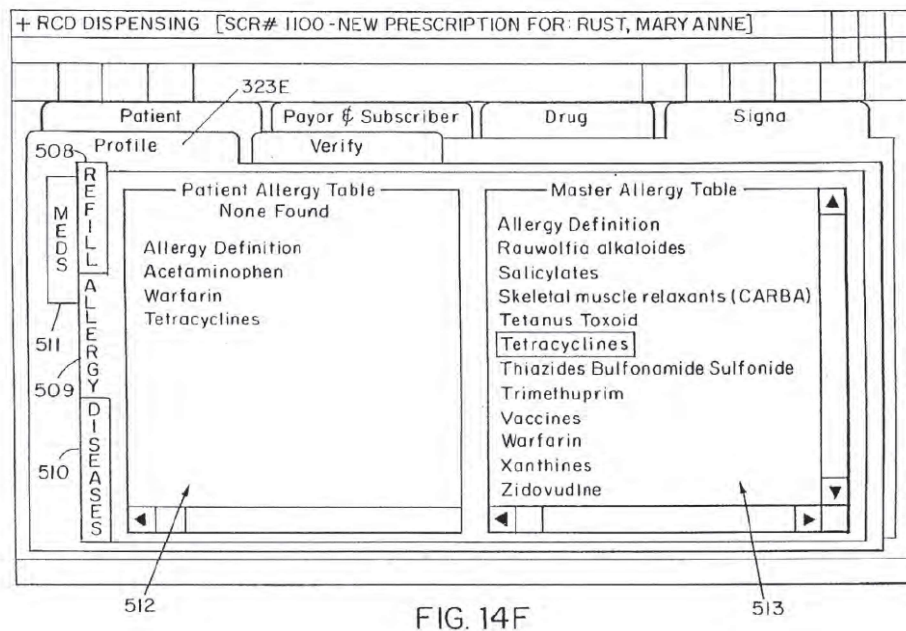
+ RCD DISPENSING [SCR# 1100 - NEW PRESCRIPTION FOR: RUST, MARY ANNE]

323E

Patient | Payor & Subscriber | Drug | Signa

508 Profile | Verify

MEDS

REFILL

ALLERGY

DISEASES

511

509

510

Patient Allergy Table
None Found

Allergy Definition
Acetaminophen
Warfarin
Tetracyclines

Master Allergy Table

Allergy Definition
Rauwolfia alkaloides
Salicylates
Skeletal muscle relaxants (CARBA)
Tetanus Toxoid
Tetracyclines
Thiazides Bulfonamide Sulfonide
Trimethuprim
Vaccines
Warfarin
Xanthines
Zidovudine

512

513

FIG. 14F